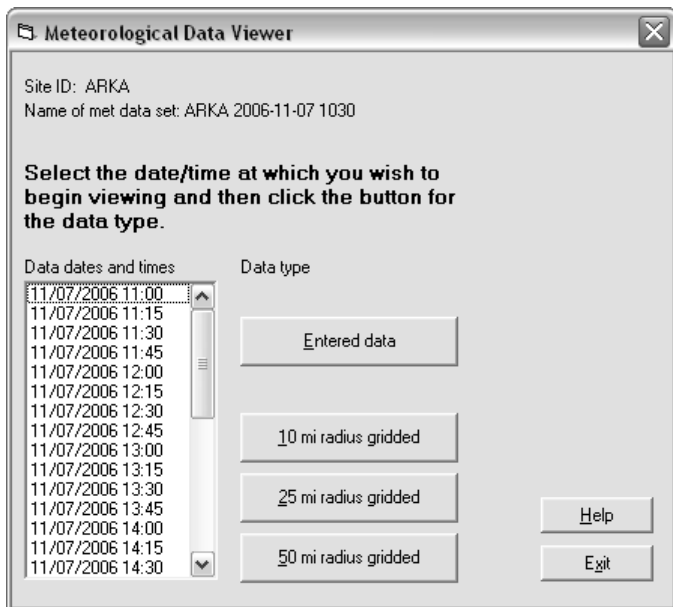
Meteorological Data Viewer

Site ID: ARKA
Name of met data set: ARKA 2006-11-07 1030

Select the date/time at which you wish to begin viewing and then click the button for the data type.

Data dates and times

11/07/2006 11:00
11/07/2006 11:15
11/07/2006 11:30
11/07/2006 11:45
11/07/2006 12:00
11/07/2006 12:15
11/07/2006 12:30
11/07/2006 12:45
11/07/2006 13:00
11/07/2006 13:15
11/07/2006 13:30
11/07/2006 13:45
11/07/2006 14:00
11/07/2006 14:15
11/07/2006 14:30

Data type

Entered data

10 mi radius gridded

25 mi radius gridded

50 mi radius gridded

Help

Exit